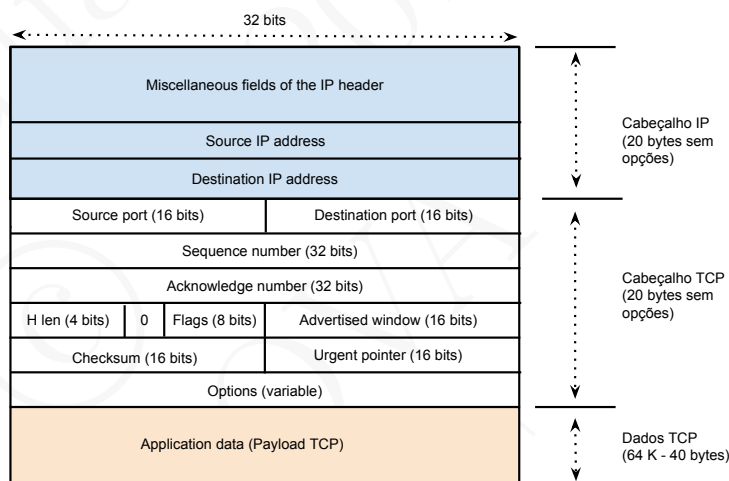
32 bits

Miscellaneous fields of the IP header

Source IP address

Destination IP address

Cabeçalho IP (20 bytes sem opções)

| Source port (16 bits) | Destination port (16 bits) |
|---|---|
| Sequence number (32 bits) | |
| Acknowledge number (32 bits) | |
| H len (4 bits) \| 0 \| Flags (8 bits) | Advertised window (16 bits) |
| Checksum (16 bits) | Urgent pointer (16 bits) |
| Options (variable) | |

Cabeçalho TCP (20 bytes sem opções)

Application data (Payload TCP)

Dados TCP (64 K - 40 bytes)